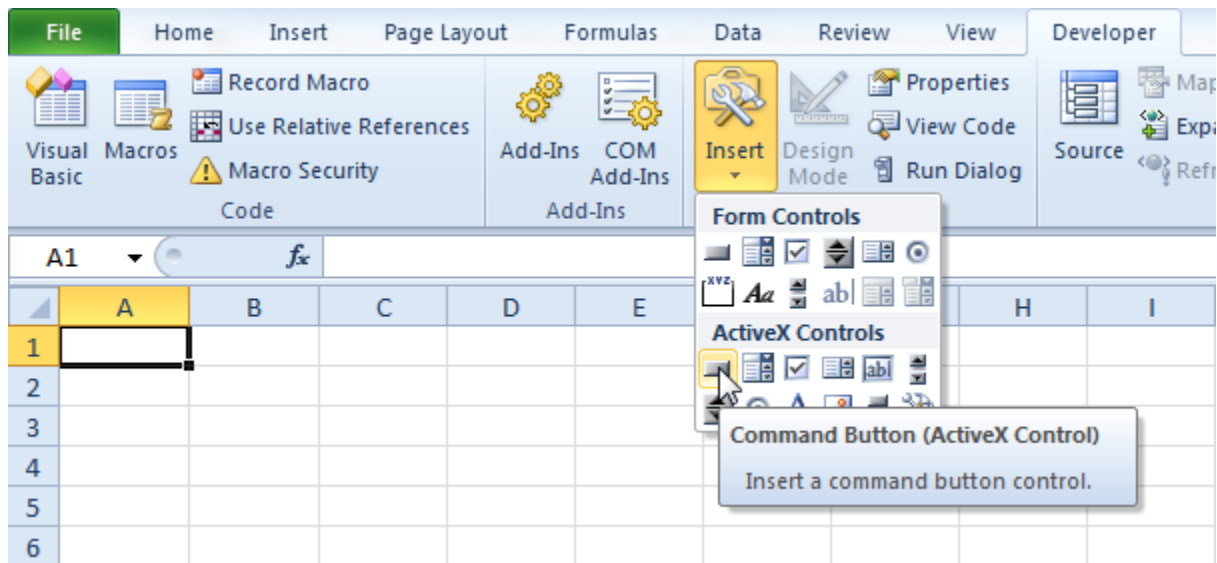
File Home Insert Page Layout Formulas Data Review View Developer

Visual Basic Macros Record Macro Use Relative References Macro Security Code

Add-Ins COM Add-Ins Add-Ins

Insert Design Mode Properties View Code Run Dialog

Source Map Expa Refr

Form Controls

ActiveX Controls

Command Button (ActiveX Control)

Insert a command button control.

A1 $f_x$

| | A | B | C | D | E | | H | I |
|---|---|---|---|---|---|---|---|---|
| 1 | | | | | | | | |
| 2 | | | | | | | | |
| 3 | | | | | | | | |
| 4 | | | | | | | | |
| 5 | | | | | | | | |
| 6 | | | | | | | | |